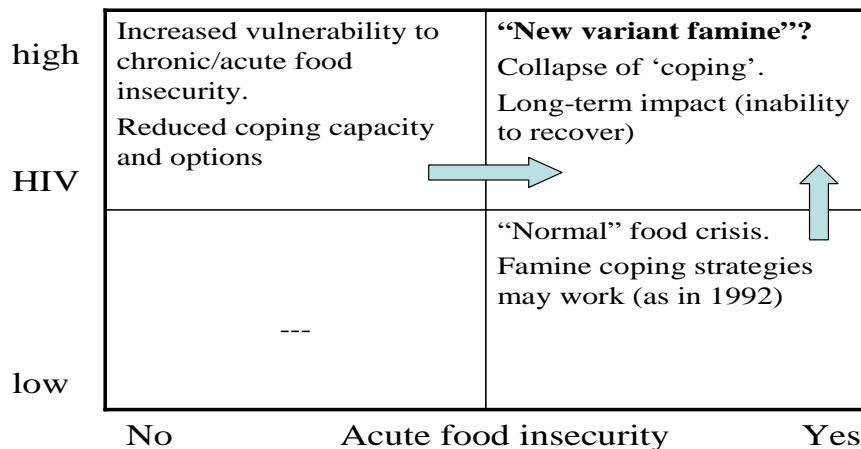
high

HIV

low

| Increased vulnerability to chronic/acute food insecurity.<br>Reduced coping capacity and options | **"New variant famine"?**<br>Collapse of 'coping'.<br>Long-term impact (inability to recover) |
|---|---|
| --- | "Normal" food crisis.<br>Famine coping strategies may work (as in 1992) |

No Acute food insecurity Yes